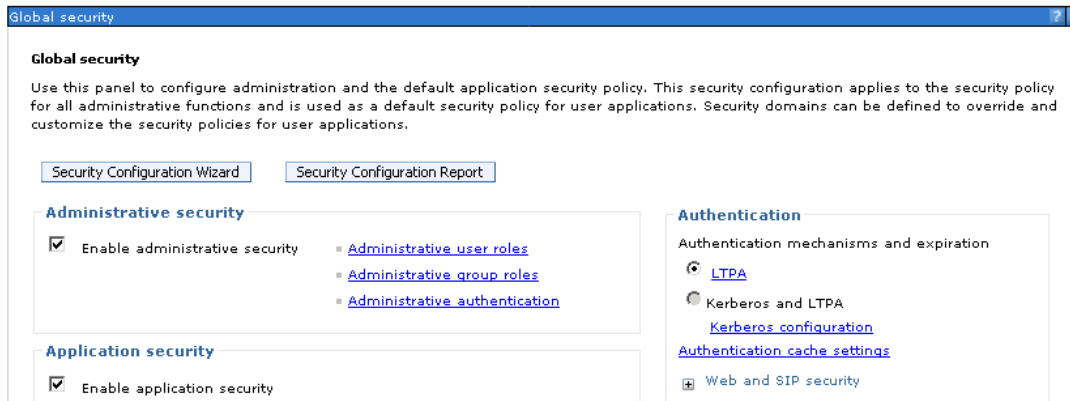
Global security ?

Global security

Use this panel to configure administration and the default application security policy. This security configuration applies to the security policy for all administrative functions and is used as a default security policy for user applications. Security domains can be defined to override and customize the security policies for user applications.

Security Configuration Wizard Security Configuration Report

Administrative security

Enable administrative security

Administrative user roles

Administrative group roles

Administrative authentication

Application security

Enable application security

Authentication

Authentication mechanisms and expiration

LTPA

Kerberos and LTPA

Kerberos configuration

Authentication cache settings

Web and SIP security